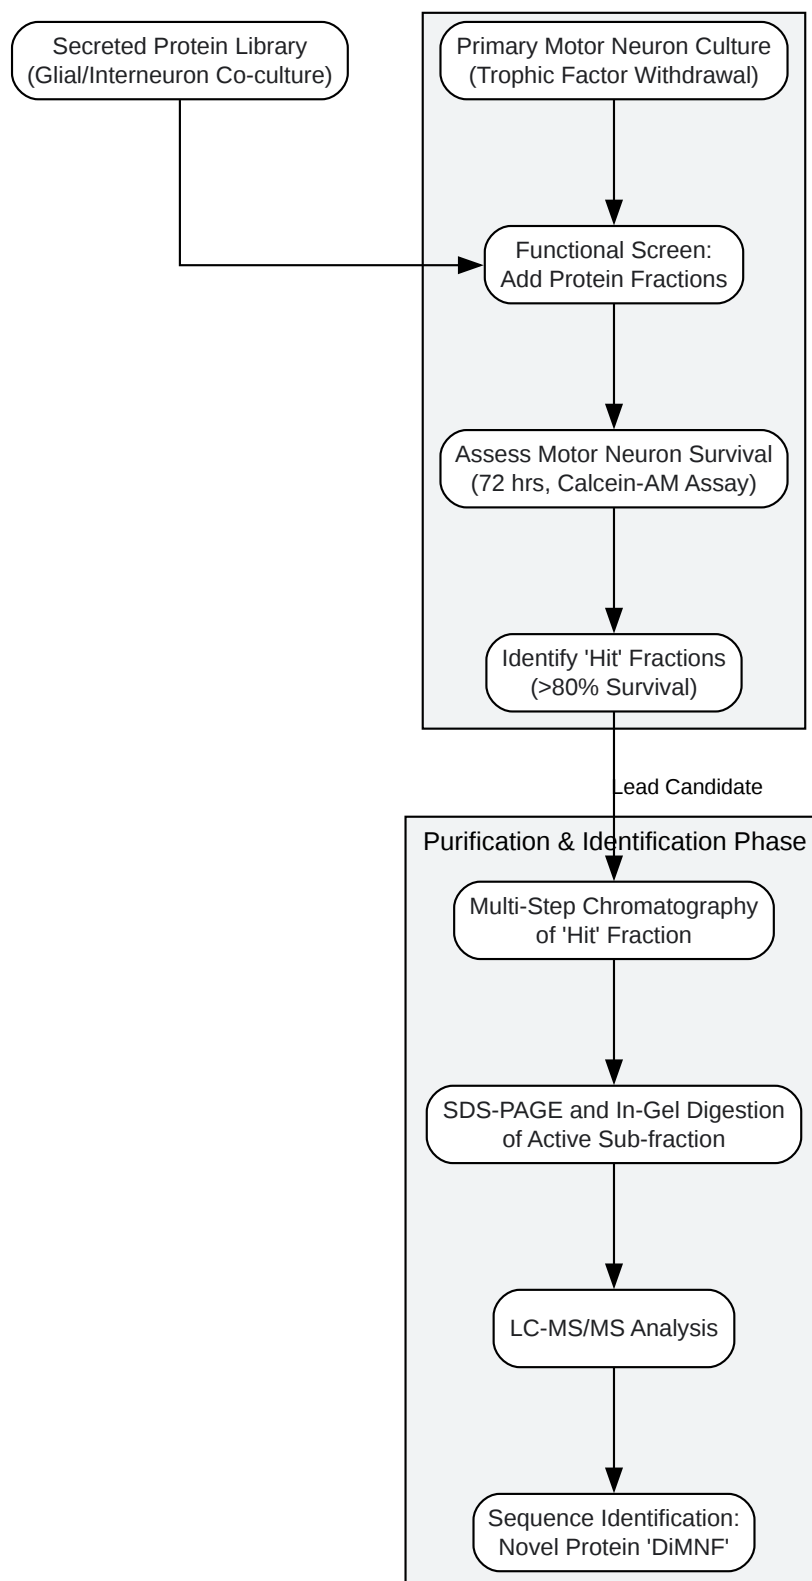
Secreted Protein Library
(Glial/Interneuron Co-culture)

Primary Motor Neuron Culture
(Trophic Factor Withdrawal)

Functional Screen:
Add Protein Fractions

Assess Motor Neuron Survival
(72 hrs, Calcein-AM Assay)

Identify 'Hit' Fractions
(>80% Survival)

Lead Candidate

Purification & Identification Phase

Multi-Step Chromatography
of 'Hit' Fraction

SDS-PAGE and In-Gel Digestion
of Active Sub-fraction

LC-MS/MS Analysis

Sequence Identification:
Novel Protein 'DiMNF'